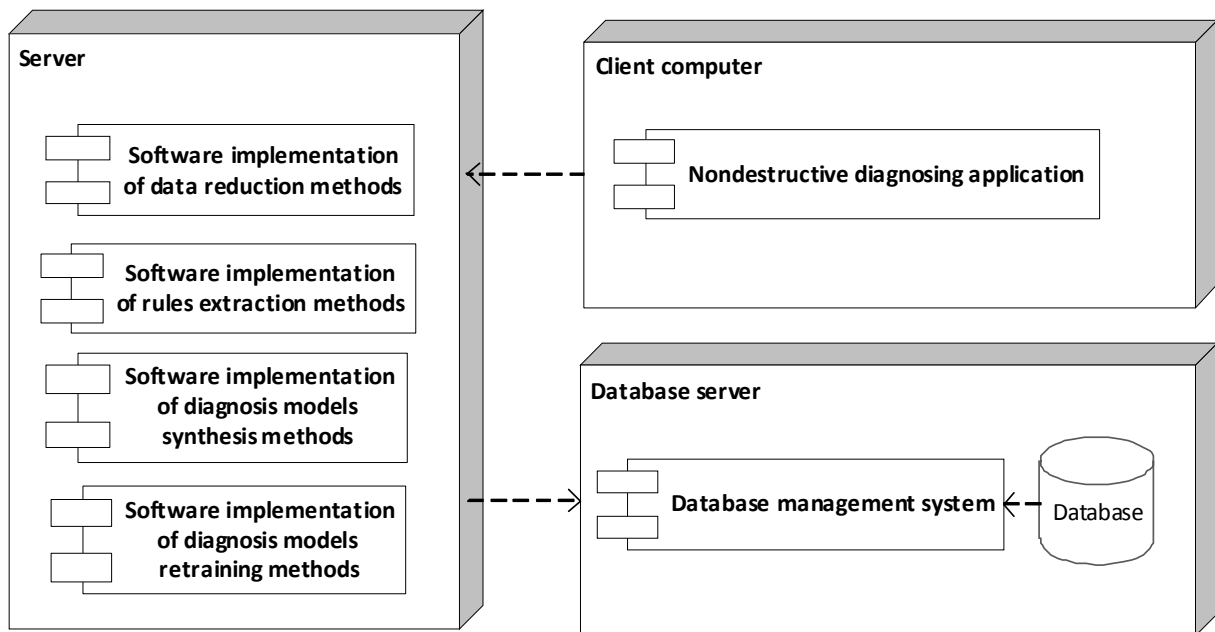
Server

Software implementation of data reduction methods

Software implementation of rules extraction methods

Software implementation of diagnosis models synthesis methods

Software implementation of diagnosis models retraining methods

Client computer

Nondestructive diagnosing application

Database server

Database management system

Database